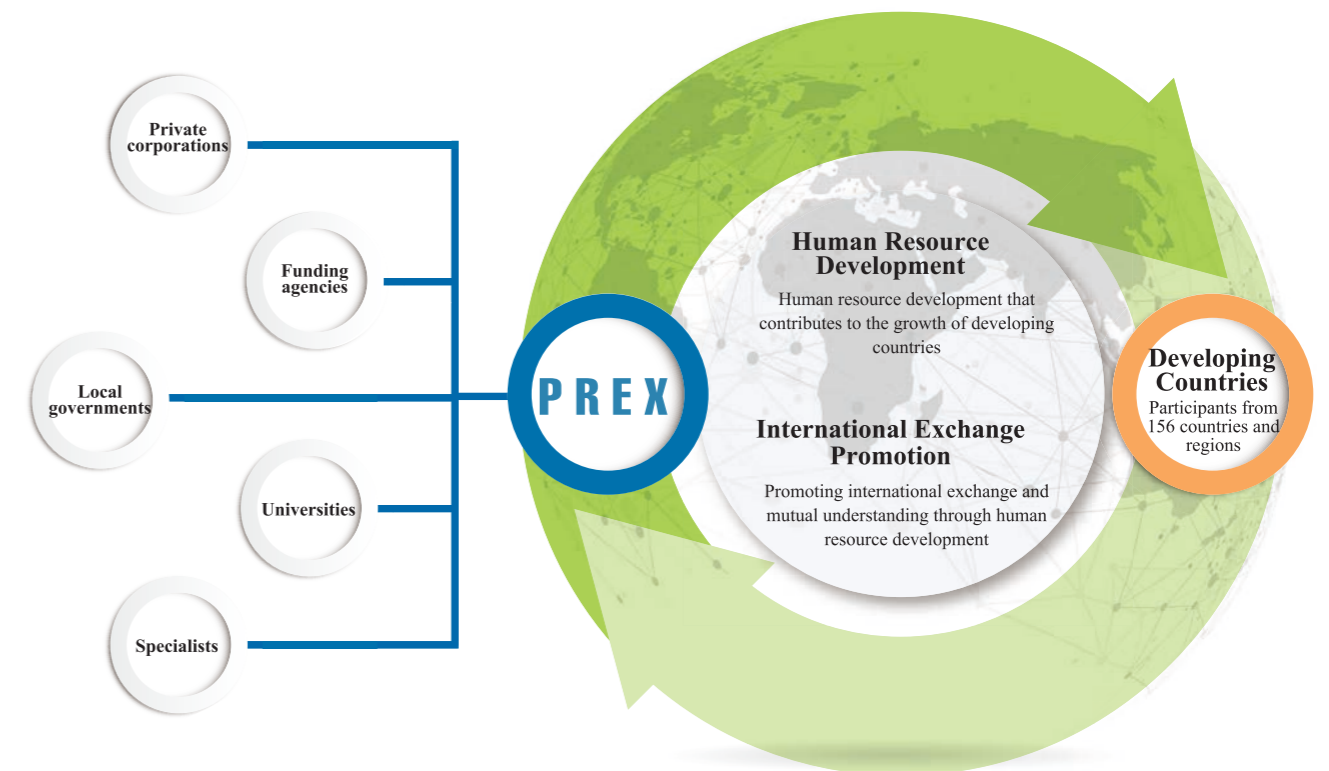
Private corporations

Funding agencies

Local governments

Universities

Specialists

PREX

Human Resource Development

Human resource development that contributes to the growth of developing countries

International Exchange Promotion

Promoting international exchange and mutual understanding through human resource development

Developing Countries

Participants from 156 countries and regions